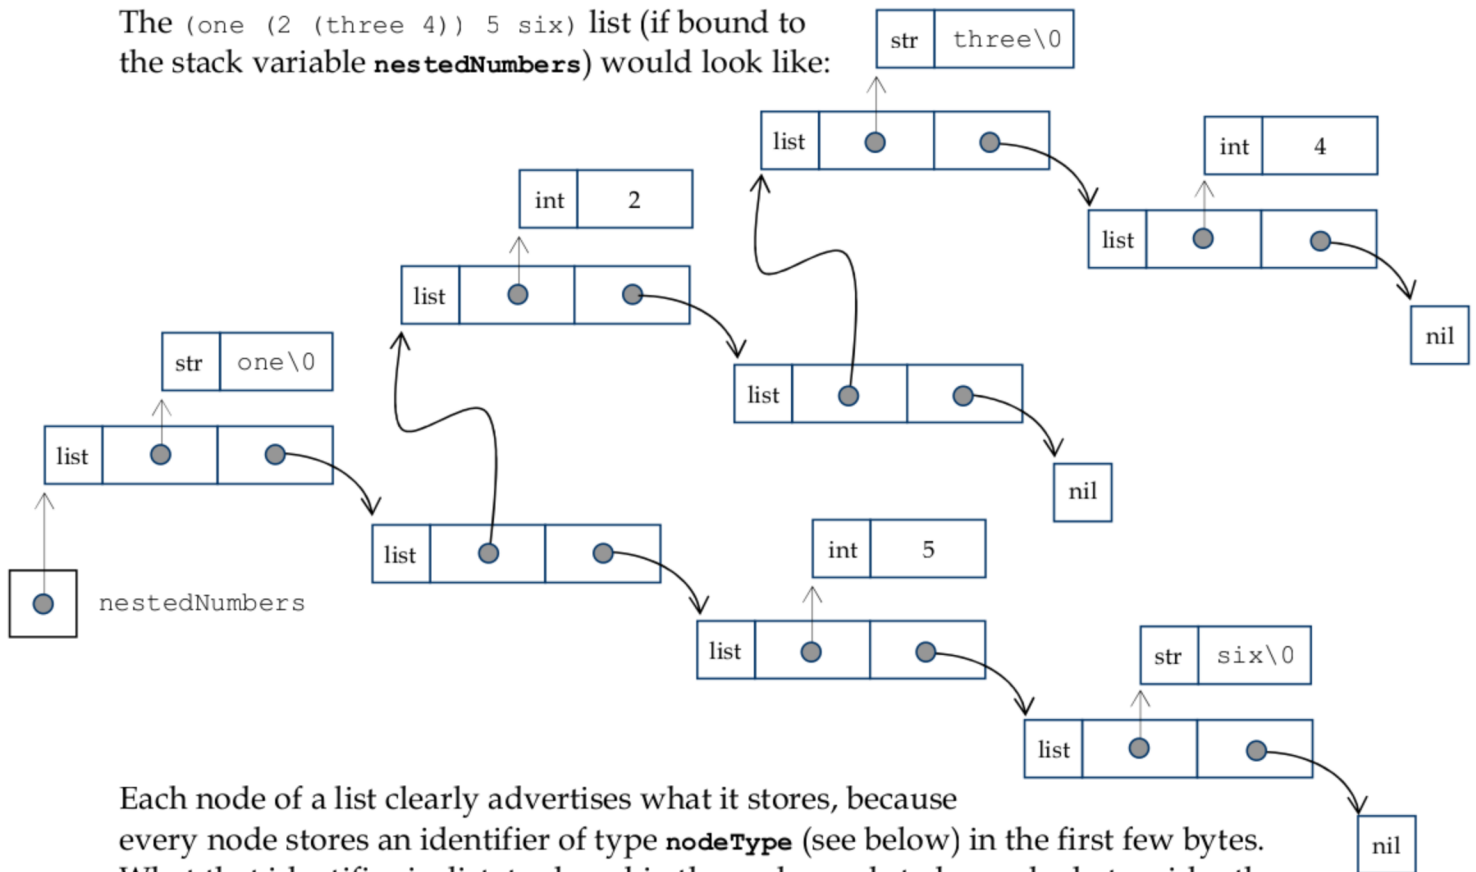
The (one (2 (three 4)) 5 six) list (if bound to the stack variable **nestedNumbers**) would look like:

str three\0

list

int 4

int 2

list

list

list

nil

str one\0

list

nil

list

int 5

nestedNumbers

list

str six\0

list

Each node of a list clearly advertises what it stores, because every node stores an identifier of type **nodeType** (see below) in the first few bytes.

nil

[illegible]